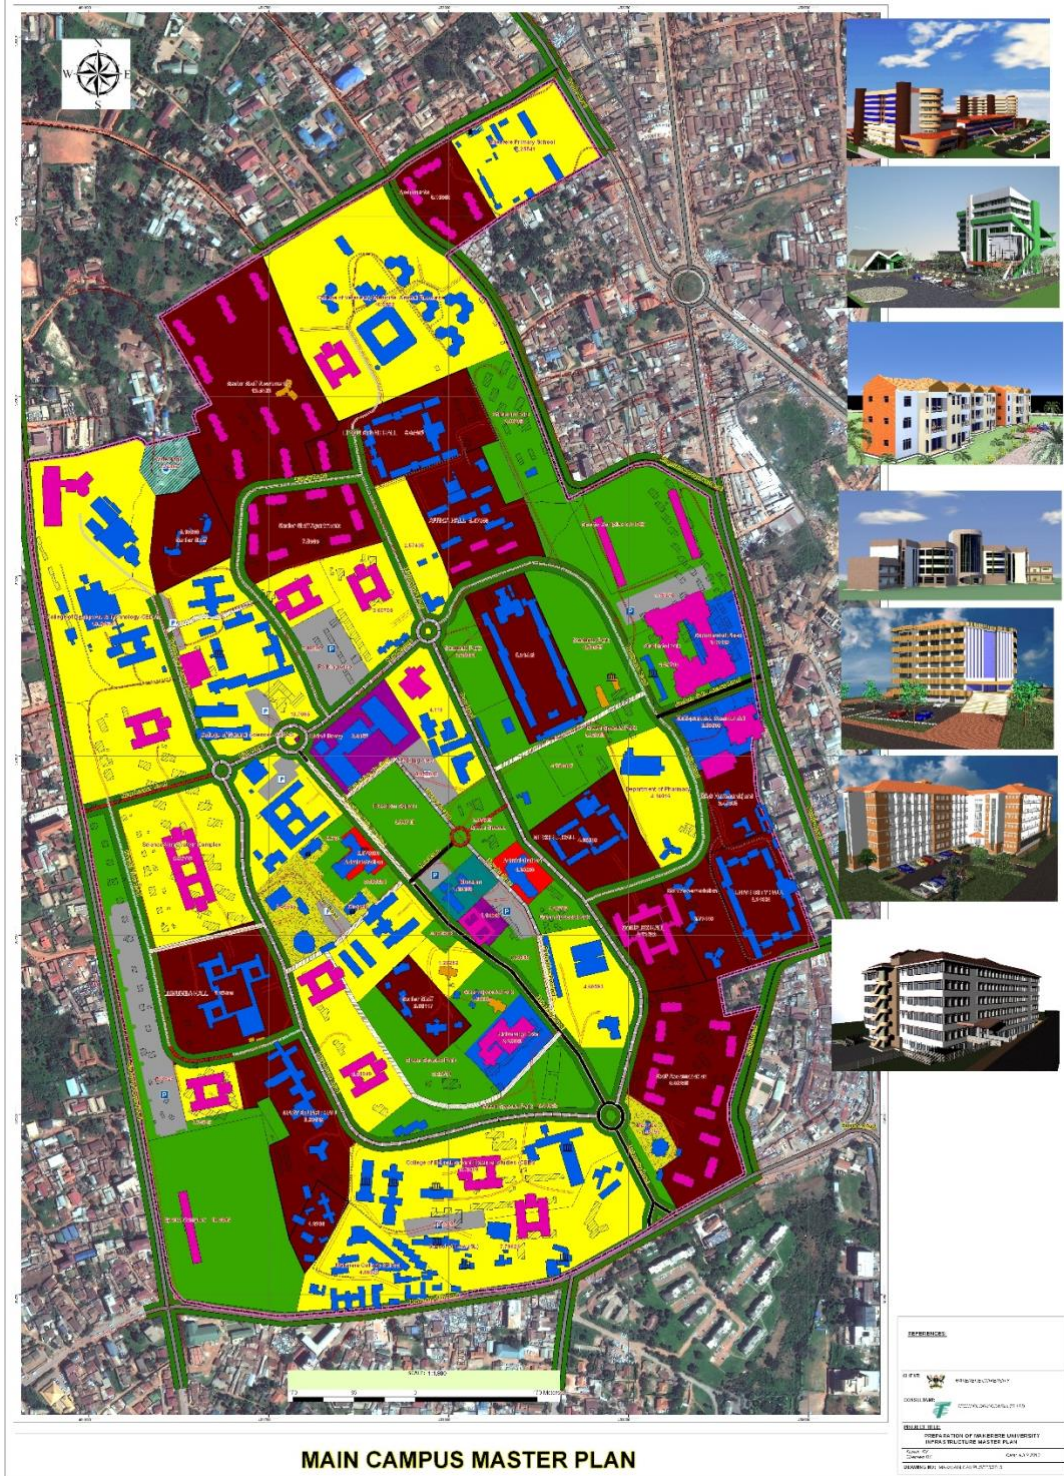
N
W E
S

Primary School

College of Agricultural & Environmental Sciences

Senior Staff Apartments

College of Engineering, Design, Art & Technology (CEDAT)

Senior Staff Apartments

AFRICA HALL

P

P

Main Library

Department of Pharmacy

Science Learning Complex

Administration

LIVINGSTONE HALL

College of Humanities and Social Sciences (CHUSS)

SCALE 1:1,500

REFERENCES

PROJECT TITLE:
PREPARATION OF MAKERERE UNIVERSITY INFRASTRUCTURE MASTER PLAN

MAIN CAMPUS MASTER PLAN